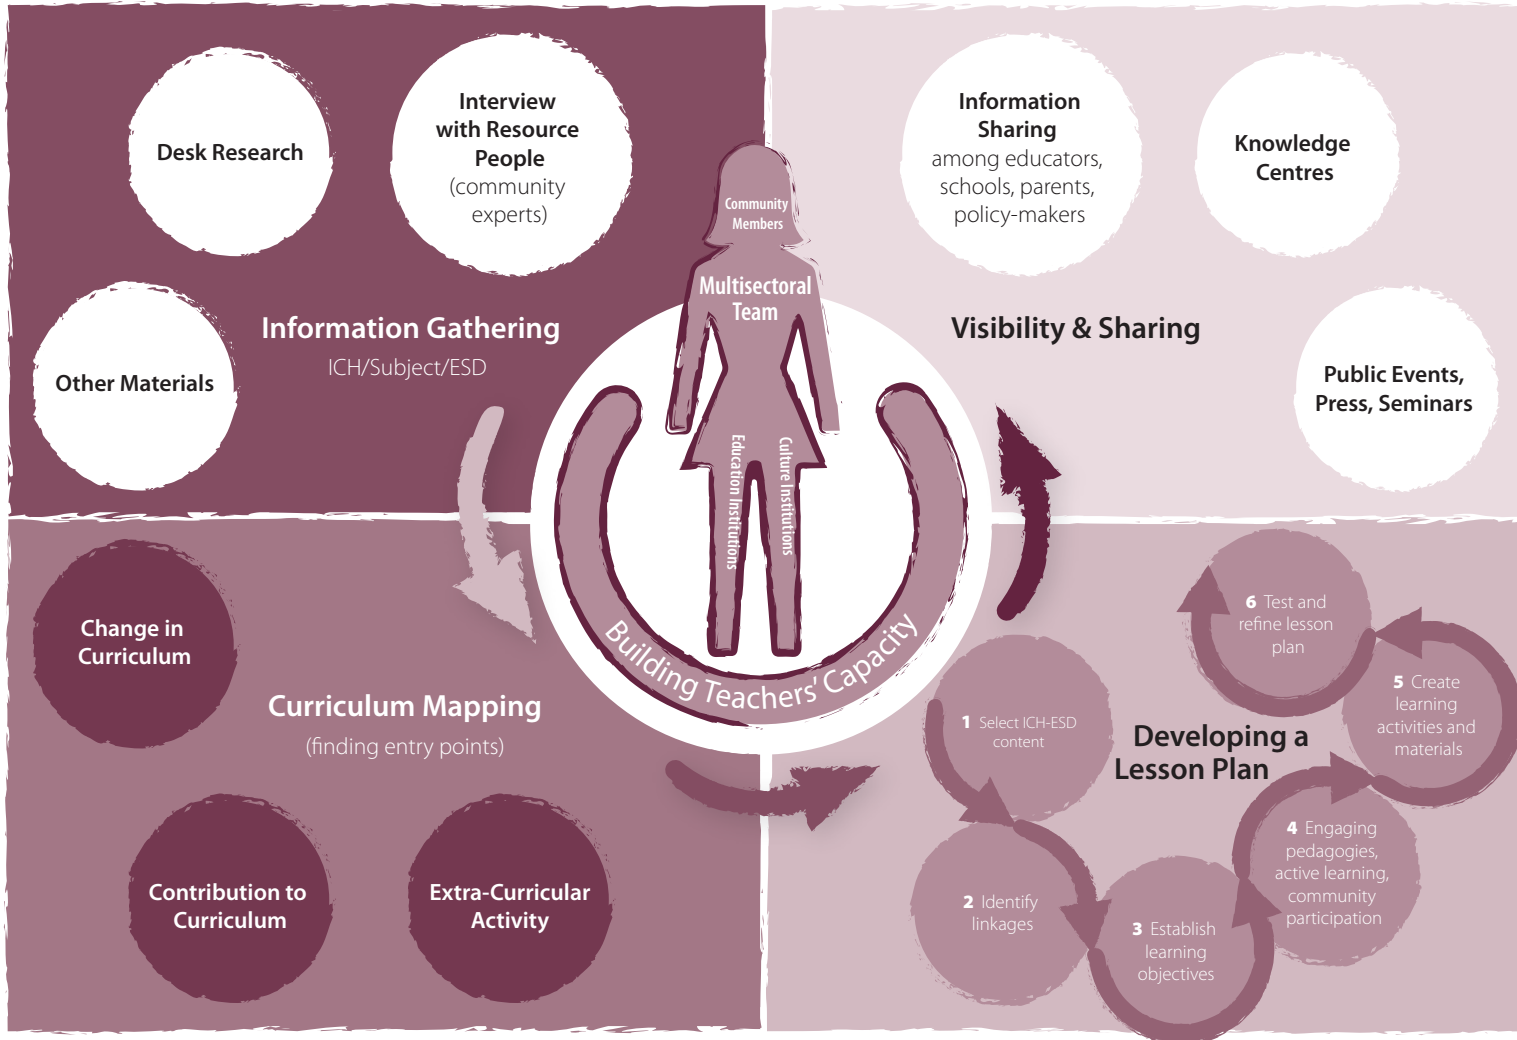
Desk Research

Interview with Resource People (community experts)

Other Materials

Information Gathering
ICH/Subject/ESD

Information Sharing among educators, schools, parents, policy-makers

Knowledge Centres

Visibility & Sharing

Public Events, Press, Seminars

Community Members

Multisectoral Team

Education Institutions

Culture Institutions

Building Teachers' Capacity

Change in Curriculum

Curriculum Mapping
(finding entry points)

Contribution to Curriculum

Extra-Curricular Activity

Developing a Lesson Plan

1 Select ICH-ESD content

2 Identify linkages

3 Establish learning objectives

4 Engaging pedagogies, active learning, community participation

5 Create learning activities and materials

6 Test and refine lesson plan